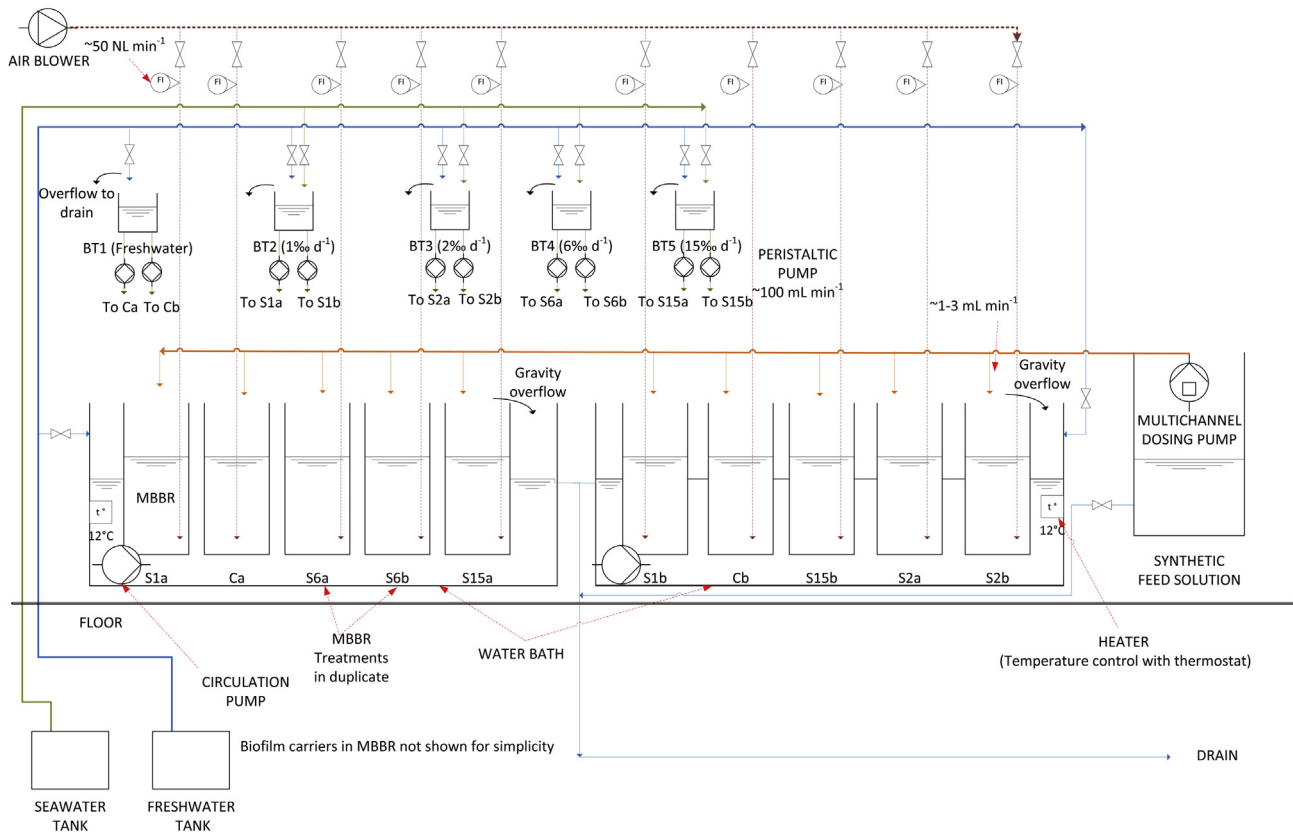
AIR BLOWER

~50 NL min$^{-1}$

FI FI FI FI FI FI FI FI FI FI

Overflow to drain

BT1 (Freshwater)

To Ca To Cb

BT2 (1‰ d$^{-1}$)

To S1a To S1b

BT3 (2‰ d$^{-1}$)

To S2a To S2b

BT4 (6‰ d$^{-1}$)

To S6a To S6b

BT5 (15‰ d$^{-1}$)

To S15a To S15b

PERISTALTIC PUMP ~100 mL min$^{-1}$

~1-3 mL min$^{-1}$

Gravity overflow

Gravity overflow

MULTICHANNEL DOSING PUMP

MBBR

t°

12°C

S1a Ca S6a S6b S15a

S1b Cb S15b S2a S2b

t°

12°C

SYNTHETIC FEED SOLUTION

FLOOR

MBBR Treatments in duplicate

WATER BATH

HEATER (Temperature control with thermostat)

CIRCULATION PUMP

Biofilm carriers in MBBR not shown for simplicity

DRAIN

SEAWATER TANK

FRESHWATER TANK